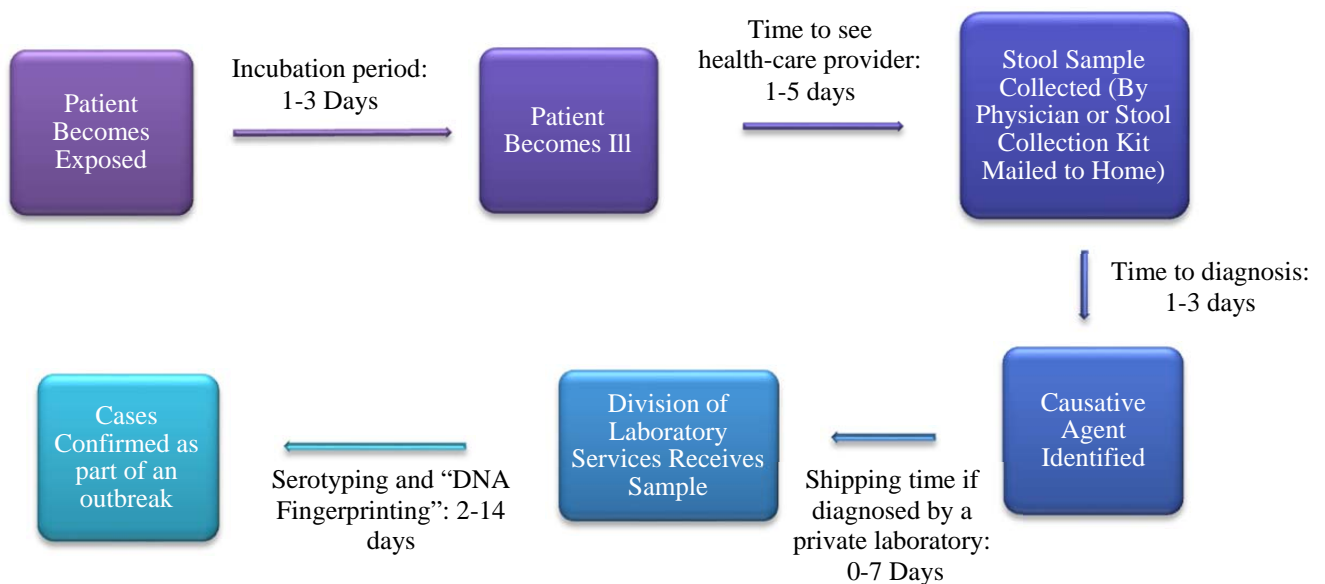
Patient Becomes Exposed

Incubation period: 1-3 Days

Patient Becomes Ill

Time to see health-care provider: 1-5 days

Stool Sample Collected (By Physician or Stool Collection Kit Mailed to Home)

Time to diagnosis: 1-3 days

Causative Agent Identified

Shipping time if diagnosed by a private laboratory: 0-7 Days

Division of Laboratory Services Receives Sample

Serotyping and "DNA Fingerprinting": 2-14 days

Cases Confirmed as part of an outbreak